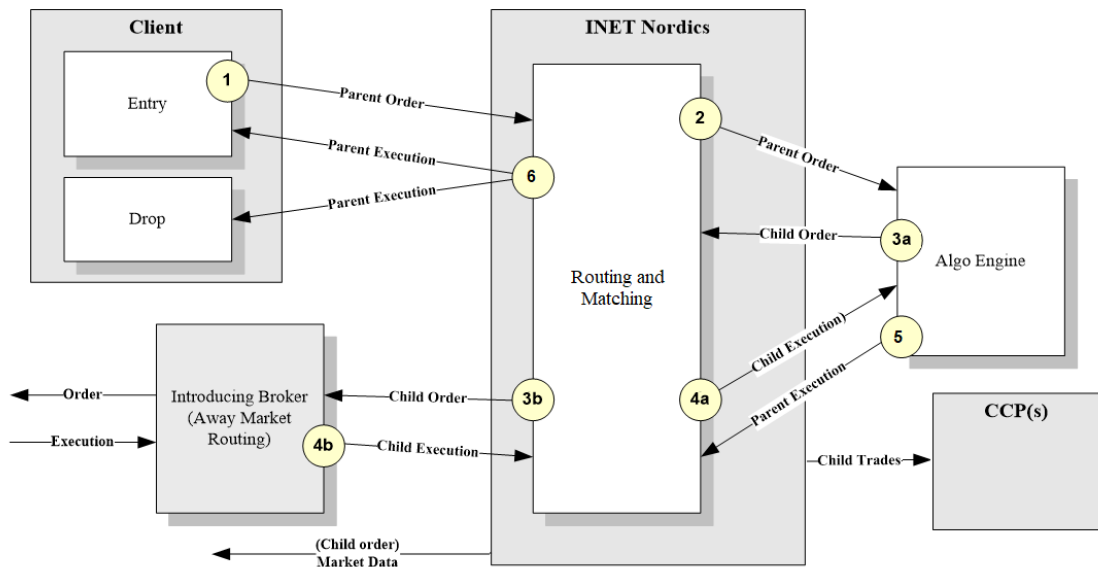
Client

INET Nordics

1

Entry

Parent Order

2

Parent Order

Parent Execution

6

Parent Execution

Drop

Child Order

3a

Algo Engine

Routing and Matching

Child Execution)

5

Introducing Broker (Away Market Routing)

Order

Child Order

3b

4a

Parent Execution

CCP(s)

Execution

4b

Child Execution

Child Trades

(Child order) Market Data